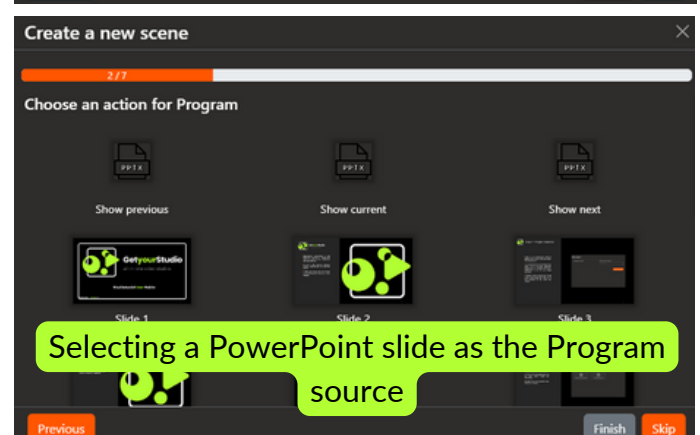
Create a new scene

2 / 7

Choose an action for Program

PPTX
Show previous

PPTX
Show current

PPTX
Show next

GetyourStudio

Slide 1

Slide 2

Slide 3

Selecting a PowerPoint slide as the Program source

Previous

Finish

Skip